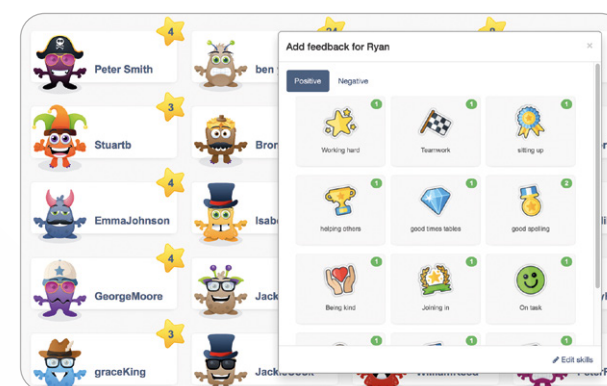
4
Peter Smith

3
Stuartb

4
EmmaJohnson

4
GeorgeMoore

3
graceKing

ben
Bron
Isab
Jack
Jacks

Add feedback for Ryan
×
Positive
Negative

1
Working hard
1
Teamwork
1
sitting up
1
helping others
1
good times tables
2
good spelling
1
Being kind
1
Joining in
1
On task

Edit skills